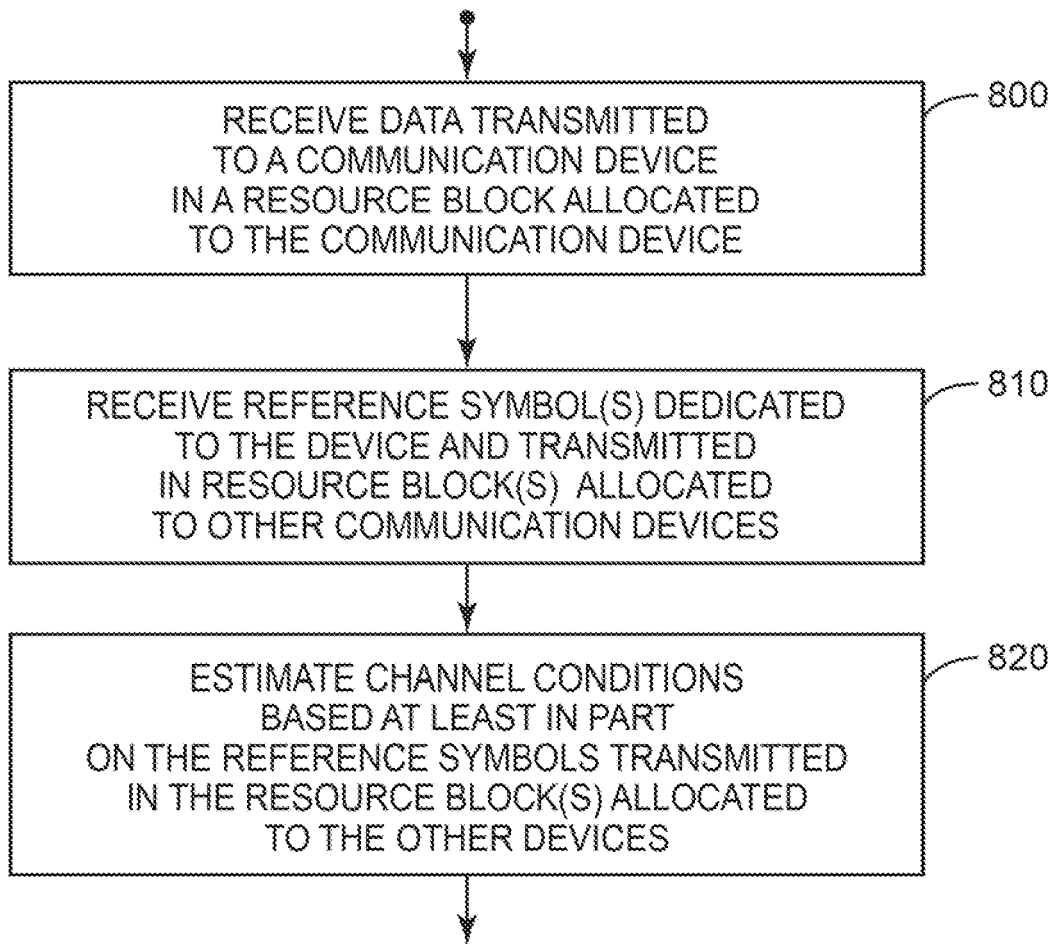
RECEIVE DATA TRANSMITTED TO A COMMUNICATION DEVICE IN A RESOURCE BLOCK ALLOCATED TO THE COMMUNICATION DEVICE

800

RECEIVE REFERENCE SYMBOL(S) DEDICATED TO THE DEVICE AND TRANSMITTED IN RESOURCE BLOCK(S) ALLOCATED TO OTHER COMMUNICATION DEVICES

810

ESTIMATE CHANNEL CONDITIONS BASED AT LEAST IN PART ON THE REFERENCE SYMBOLS TRANSMITTED IN THE RESOURCE BLOCK(S) ALLOCATED TO THE OTHER DEVICES

820